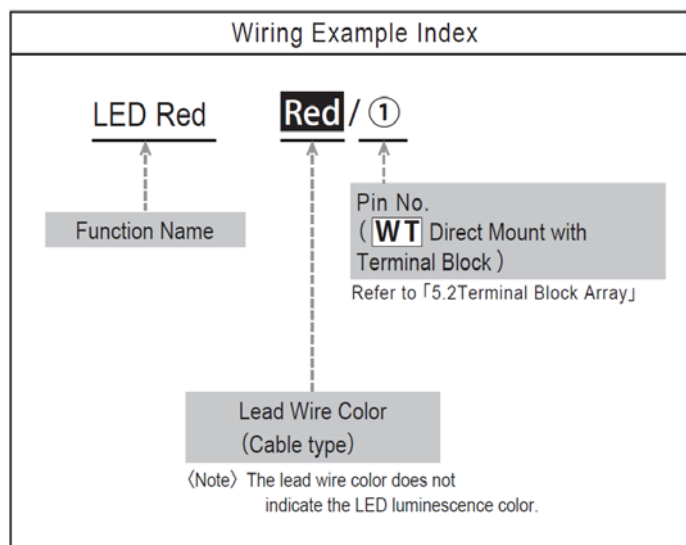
Wiring Example Index

LED Red

Red / ①

Pin No.
( WT Direct Mount with Terminal Block )

Refer to「5.2Terminal Block Array」

Function Name

Lead Wire Color
(Cable type)

〈Note〉The lead wire color does not indicate the LED luminescence color.